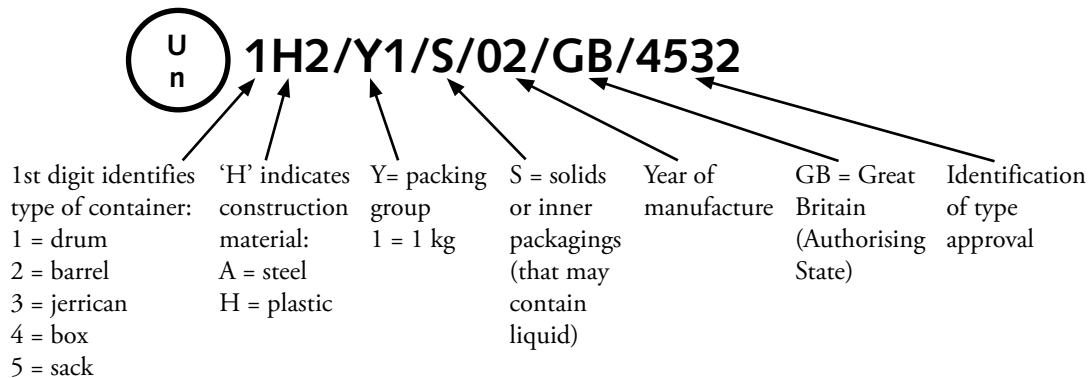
U
n

1H2/Y1/S/02/GB/4532

1st digit identifies type of container:
1 = drum
2 = barrel
3 = jerrican
4 = box
5 = sack

'H' indicates construction material:
A = steel
H = plastic

Y= packing group
1 = 1 kg

S = solids or inner packagings (that may contain liquid)

Year of manufacture

GB = Great Britain (Authorising State)

Identification of type approval